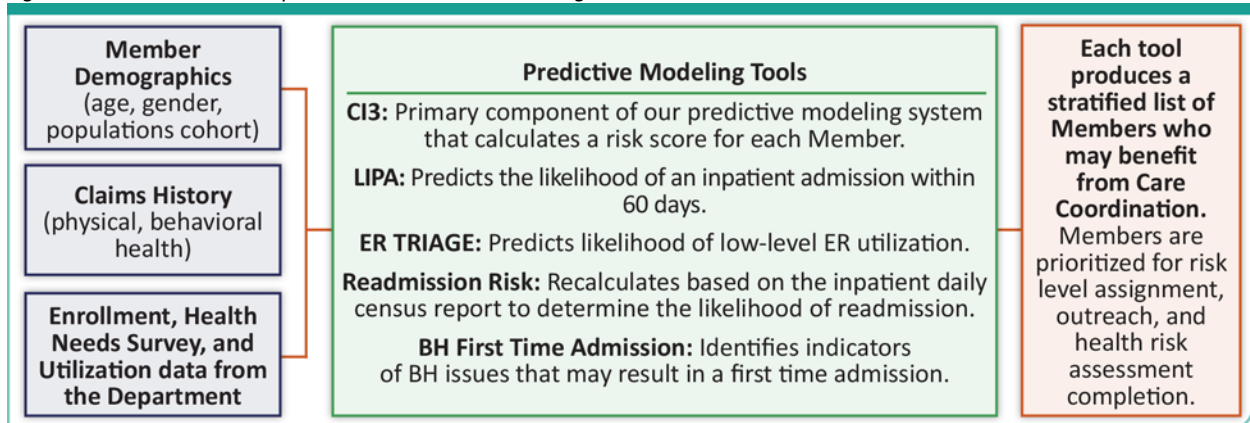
**Member Demographics** (age, gender, populations cohort)

**Claims History** (physical, behavioral health)

**Enrollment, Health Needs Survey, and Utilization data from the Department**

**Predictive Modeling Tools**

**CI3:** Primary component of our predictive modeling system that calculates a risk score for each Member.

**LIPA:** Predicts the likelihood of an inpatient admission within 60 days.

**ER TRIAGE:** Predicts likelihood of low-level ER utilization.

**Readmission Risk:** Recalculates based on the inpatient daily census report to determine the likelihood of readmission.

**BH First Time Admission:** Identifies indicators of BH issues that may result in a first time admission.

**Each tool produces a stratified list of Members who may benefit from Care Coordination.** Members are prioritized for risk level assignment, outreach, and health risk assessment completion.